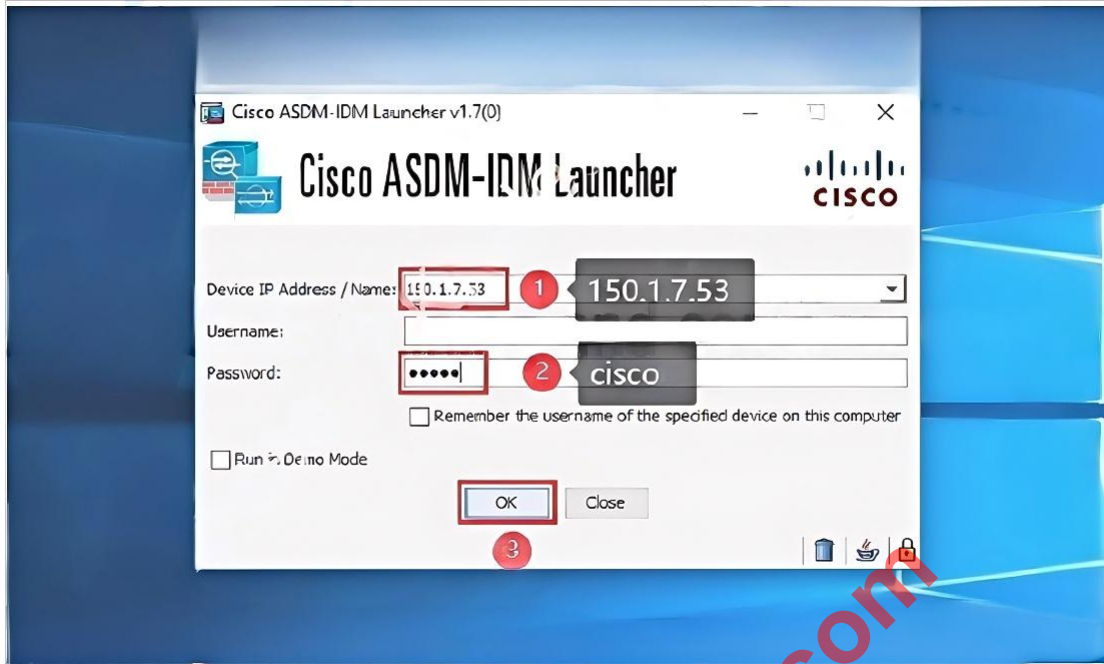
Cisco ASDM-IDM Launcher v1.7(0)

Cisco ASDM-IDM Launcher

cisco

Device IP Address / Name: 150.1.7.53

1 150.1.7.53

Username:

Password: •••••

2 cisco

Remember the username of the specified device on this computer

Run in Demo Mode

OK

Close

3

.com